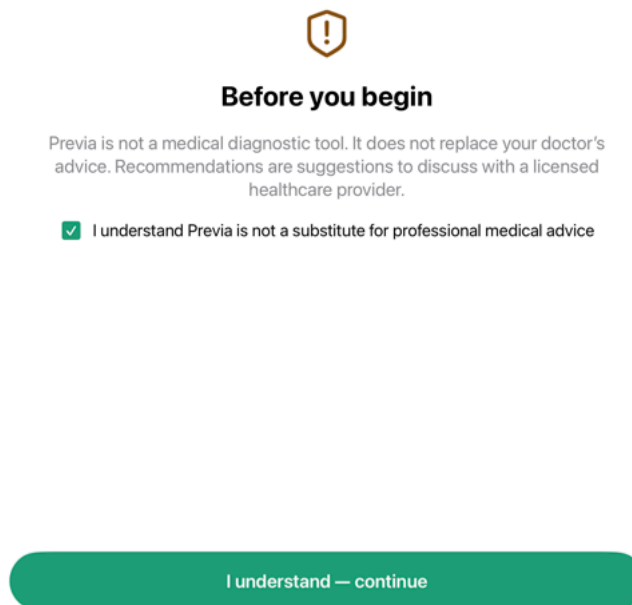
Before you begin

Previa is not a medical diagnostic tool. It does not replace your doctor's advice. Recommendations are suggestions to discuss with a licensed healthcare provider.

I understand Previa is not a substitute for professional medical advice

I understand — continue